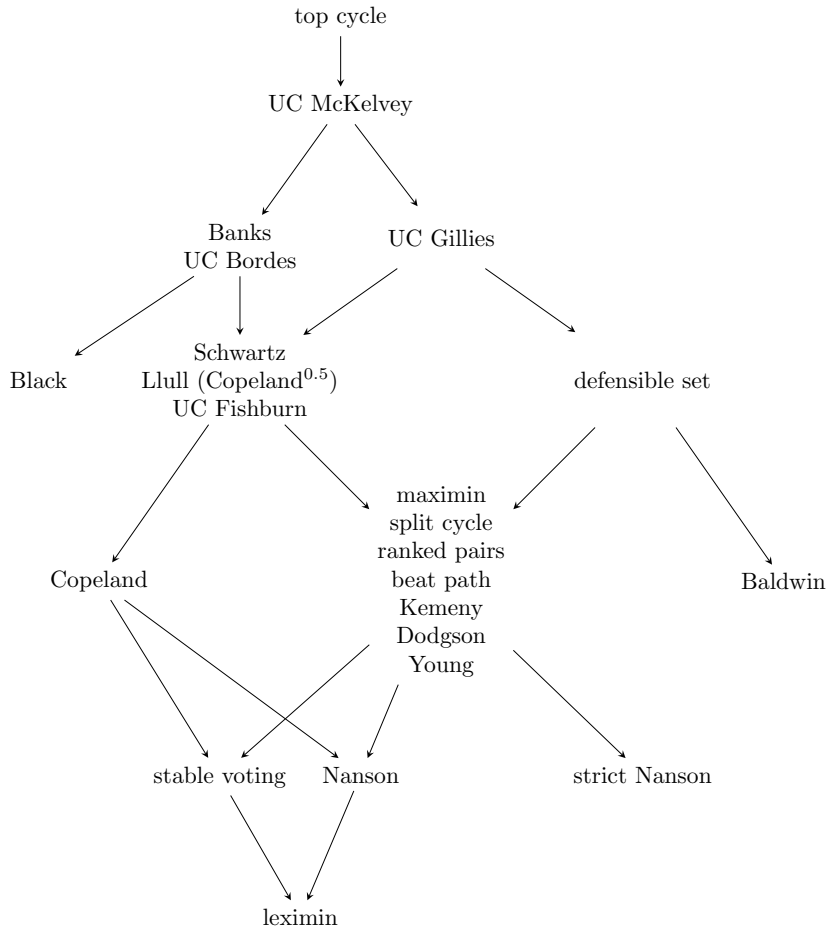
top cycle

UC McKelvey

Banks
UC Bordes

UC Gillies

Black

Schwartz
Llull (Copeland$^{0.5}$)
UC Fishburn

defensible set

maximin
split cycle
ranked pairs
beat path
Kemeny
Dodgson
Young

Copeland

Baldwin

stable voting

Nanson

strict Nanson

leximin